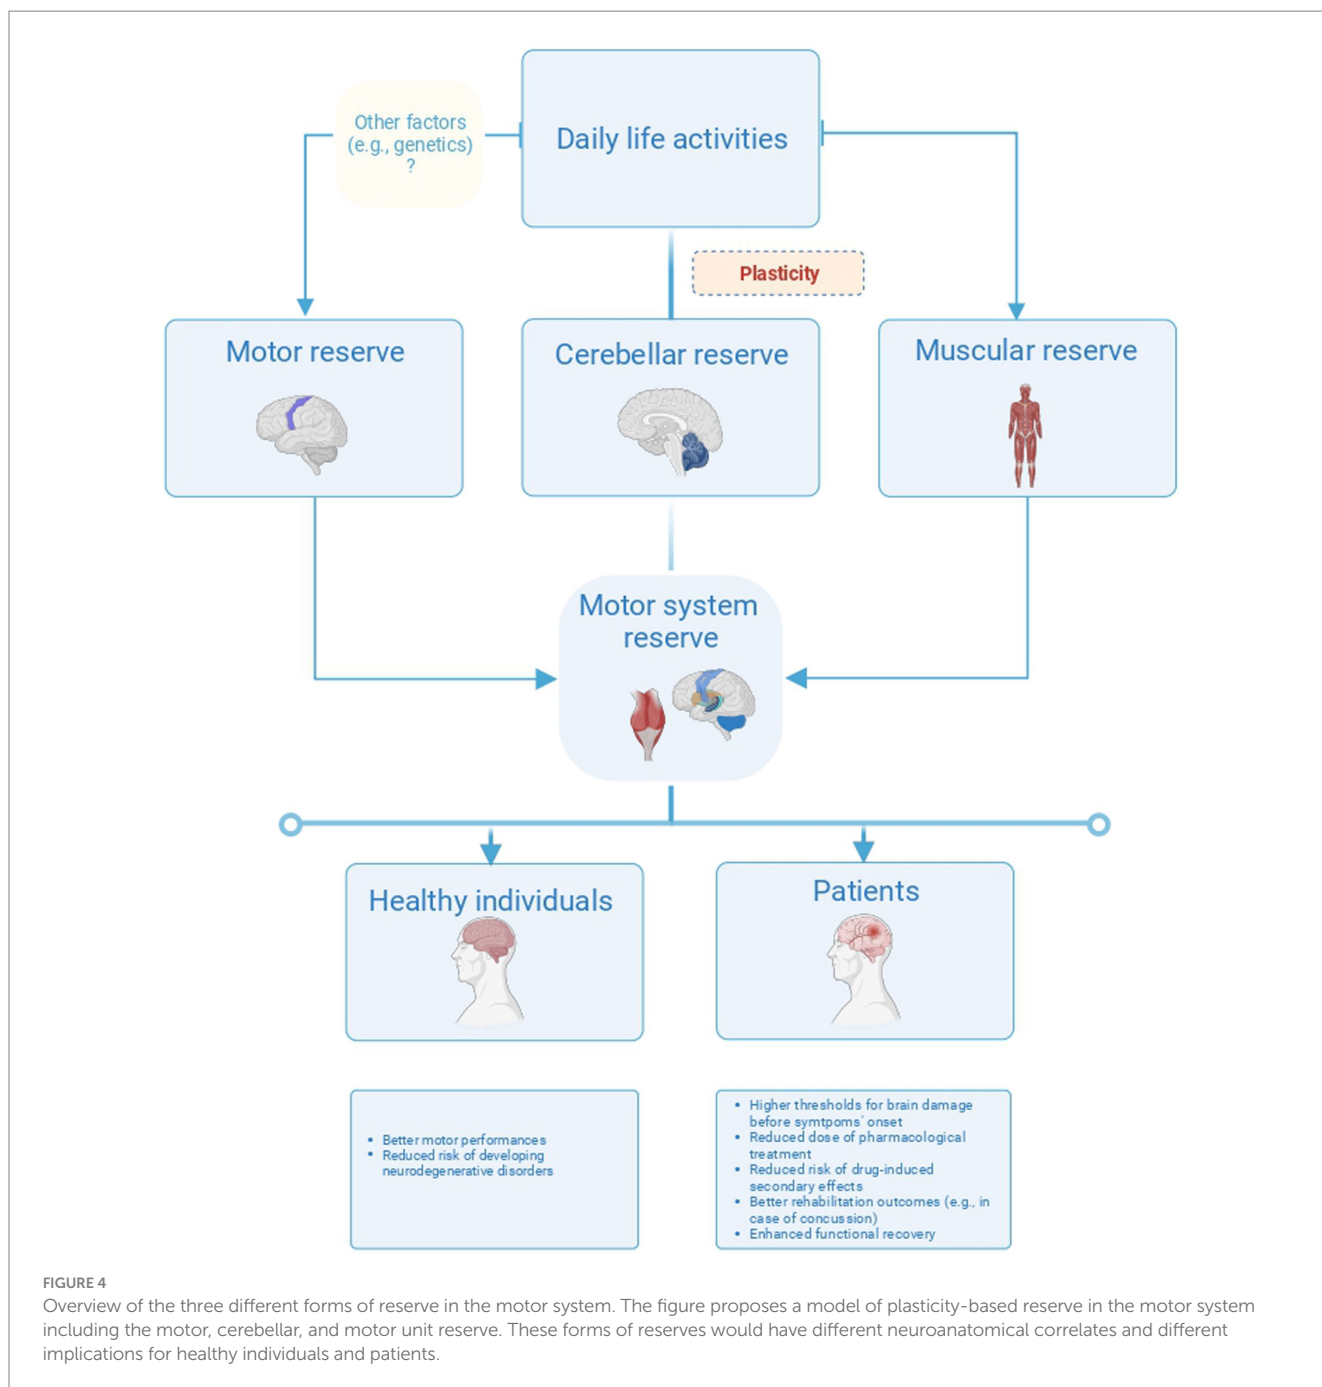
Other factors (e.g., genetics) ?

Daily life activities

Plasticity

Motor reserve

Cerebellar reserve

Muscular reserve

Motor system reserve

Healthy individuals

Patients

- Better motor performances
- Reduced risk of developing neurodegenerative disorders

- Higher thresholds for brain damage before symtpoms' onset
- Reduced dose of pharmacological treatment
- Reduced risk of drug-induced secondary effects
- Better rehabilitation outcomes (e.g., in case of concussion)
- Enhanced functional recovery

FIGURE 4
Overview of the three different forms of reserve in the motor system. The figure proposes a model of plasticity-based reserve in the motor system including the motor, cerebellar, and motor unit reserve. These forms of reserves would have different neuroanatomical correlates and different implications for healthy individuals and patients.